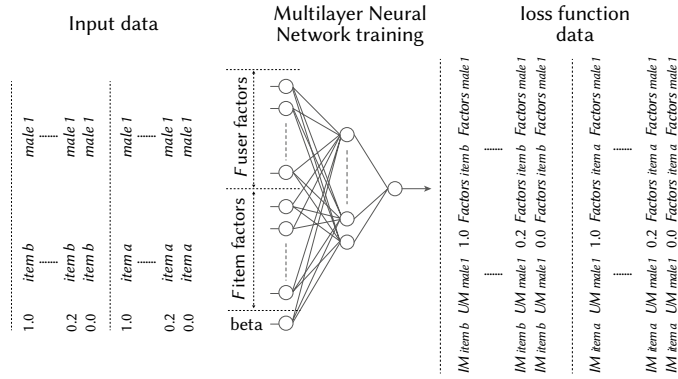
Input data

1.0 item b male 1
0.2 item b male 1
0.0 item b male 1

1.0 item a male 1
0.2 item a male 1
0.0 item a male 1

Multilayer Neural Network training

F user factors

F item factors

beta

loss function data

IM item b UM male 1 1.0 Factors item b Factors male 1
IM item b UM male 1 0.2 Factors item b Factors male 1
IM item b UM male 1 0.0 Factors item b Factors male 1

IM item a UM male 1 1.0 Factors item a Factors male 1
IM item a UM male 1 0.2 Factors item a Factors male 1
IM item a UM male 1 0.0 Factors item a Factors male 1